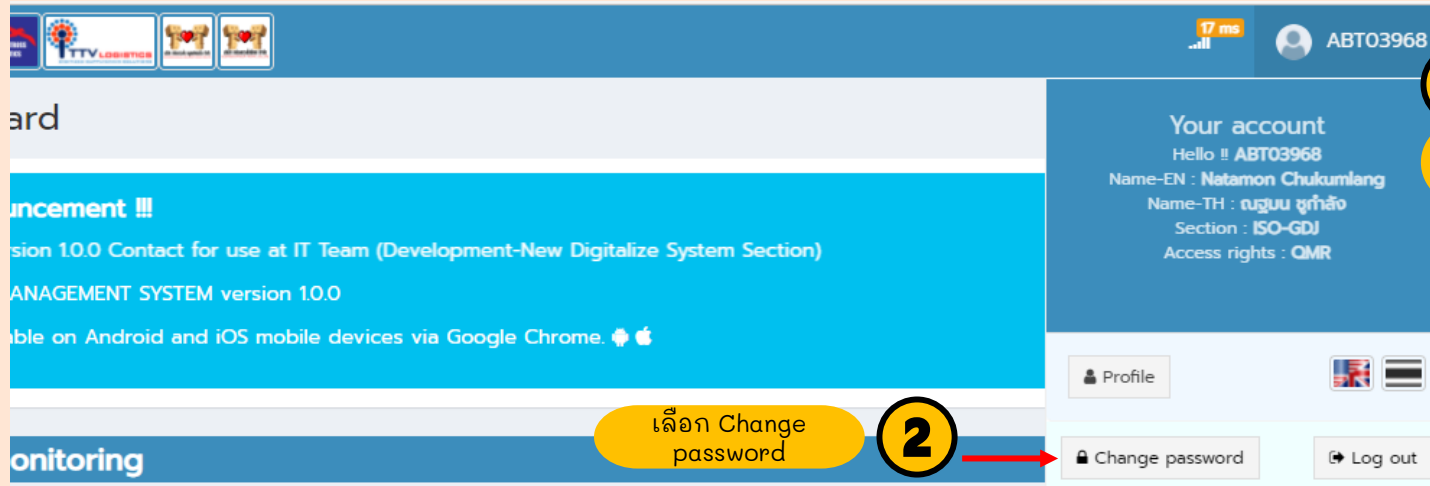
TTV LOGISTICS

17 ms

ABT03968

ard

uncement !!!

rsion 1.0.0 Contact for use at IT Team (Development-New Digitalize System Section)

ANAGEMENT SYSTEM version 1.0.0

ble on Android and iOS mobile devices via Google Chrome.

onitoring

Your account
Hello !! ABT03968
Name-EN : Natamon Chukumlang
Name-TH : ณฐมน ชูกำลัง
Section : ISO-GDJ
Access rights : QMR

Profile

เลือก Change password

2

Change password

Log out